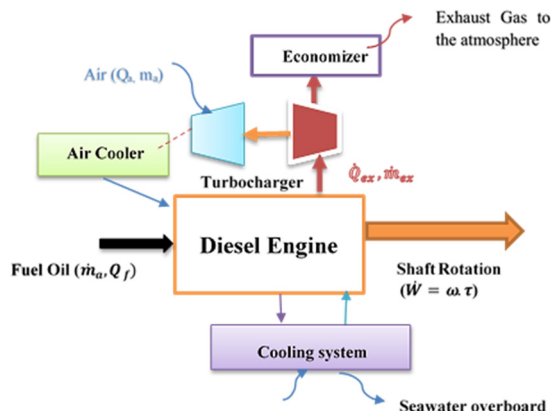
Exhaust Gas the atmosphere

Economizer

Air ($Q_a$, $m_a$)

Air Cooler

$\dot{Q}_{ex}$, $\dot{m}_{ex}$

Turbocharger

Diesel Engine

Fuel Oil ($\dot{m}_a$, $Q_f$)

Shaft Rotation ($\dot{W} = \omega.\tau$)

Cooling system

Seawater overboard